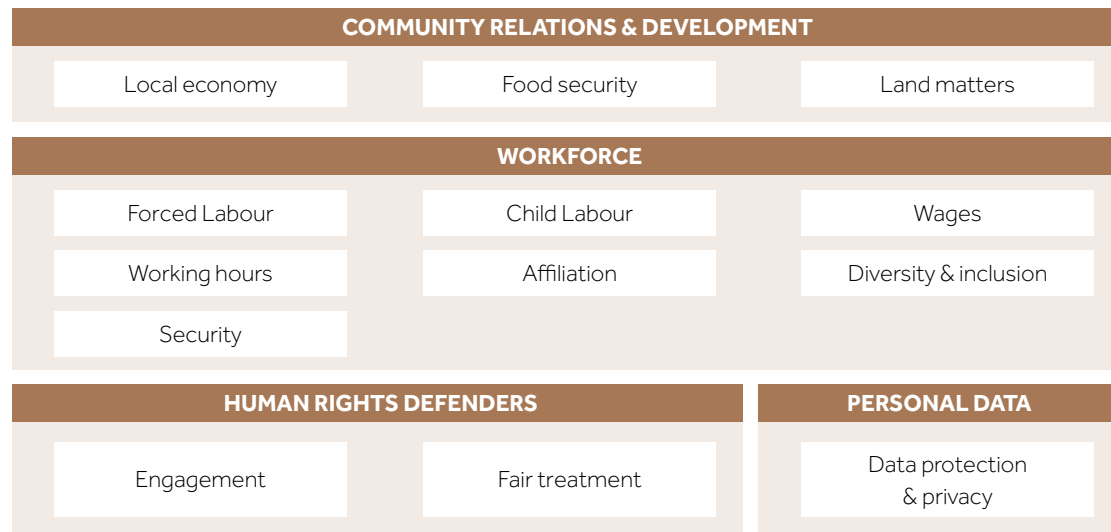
COMMUNITY RELATIONS & DEVELOPMENT

Local economy

Food security

Land matters

WORKFORCE

Forced Labour

Child Labour

Wages

Working hours

Affiliation

Diversity & inclusion

Security

HUMAN RIGHTS DEFENDERS

Engagement

Fair treatment

PERSONAL DATA

Data protection & privacy